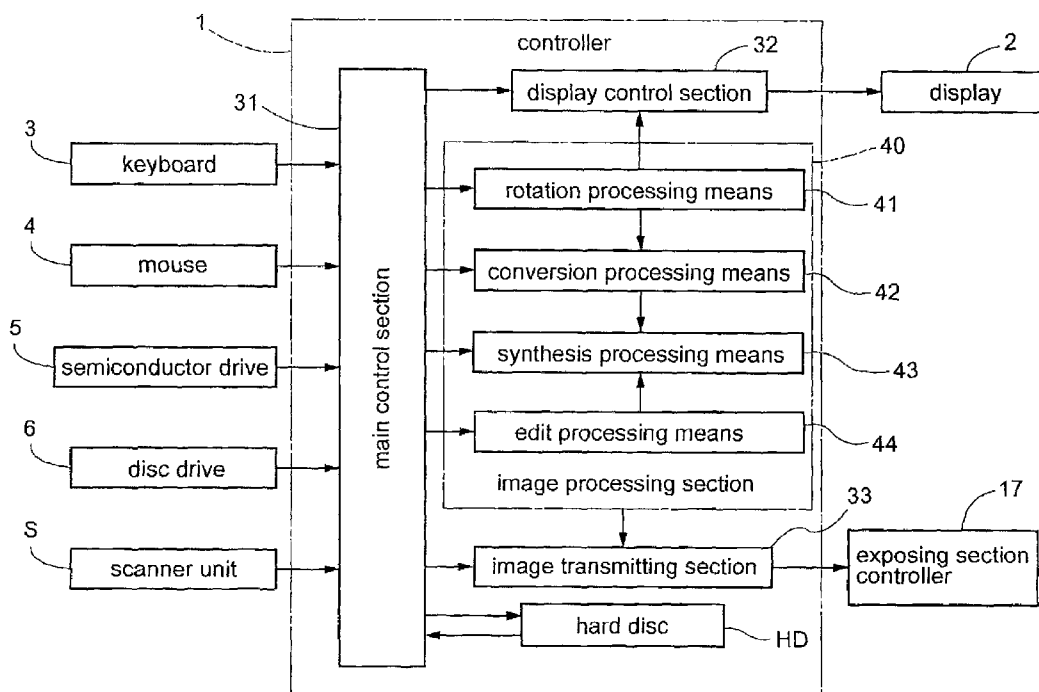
1
controller
32
2
display control section
display
31
3
keyboard
40
rotation processing means
41
4
mouse
conversion processing means
42
main control section
5
semiconductor drive
synthesis processing means
43
6
edit processing means
44
disc drive
image processing section
33
17
S
scanner unit
image transmitting section
exposing section controller
hard disc
HD